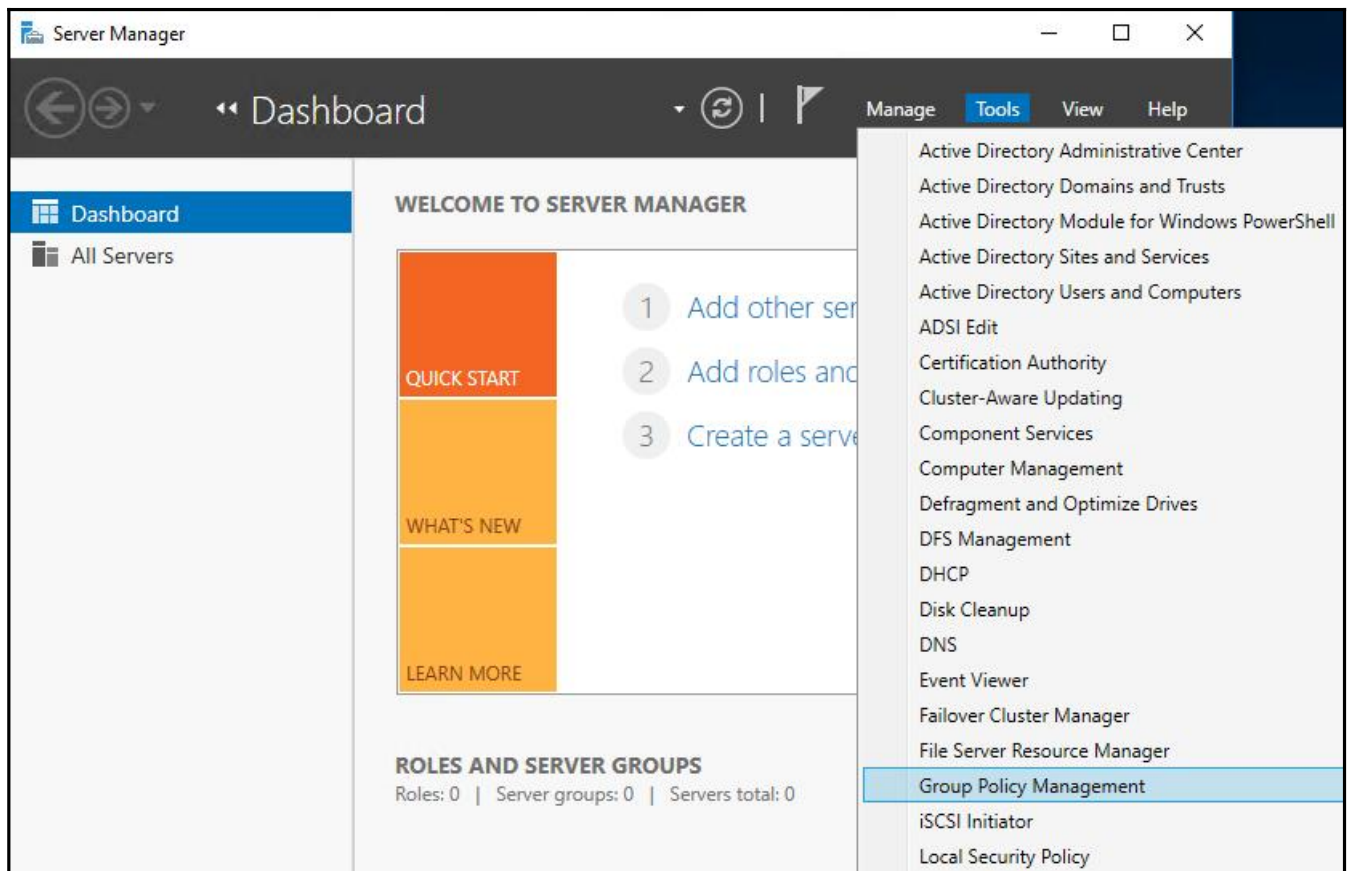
Server Manager

« Dashboard

Manage Tools View Help

Dashboard
All Servers

WELCOME TO SERVER MANAGER

QUICK START
WHAT'S NEW
LEARN MORE

1 Add other ser
2 Add roles and
3 Create a serve

ROLES AND SERVER GROUPS
Roles: 0 | Server groups: 0 | Servers total: 0

Active Directory Administrative Center
Active Directory Domains and Trusts
Active Directory Module for Windows PowerShell
Active Directory Sites and Services
Active Directory Users and Computers
ADSI Edit
Certification Authority
Cluster-Aware Updating
Component Services
Computer Management
Defragment and Optimize Drives
DFS Management
DHCP
Disk Cleanup
DNS
Event Viewer
Failover Cluster Manager
File Server Resource Manager
Group Policy Management
iSCSI Initiator
Local Security Policy